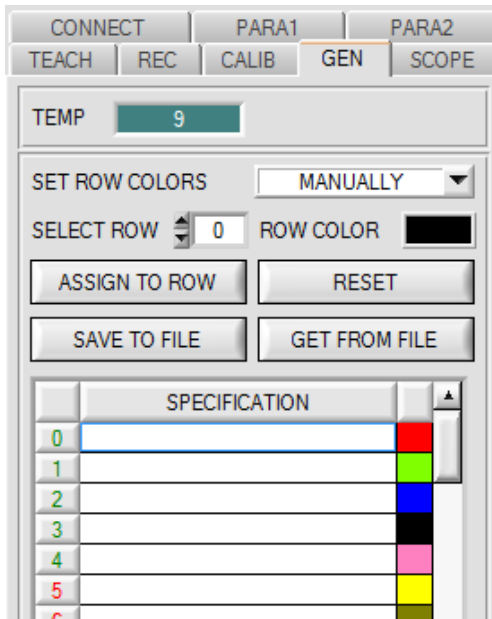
CONNECT PARA1 PARA2
TEACH REC CALIB GEN SCOPE

TEMP 9

SET ROW COLORS MANUALLY

SELECT ROW 0 ROW COLOR

ASSIGN TO ROW RESET

SAVE TO FILE GET FROM FILE

| | SPECIFICATION | |
|---|---|---|
| 0 | | |
| 1 | | |
| 2 | | |
| 3 | | |
| 4 | | |
| 5 | | |
| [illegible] | | |